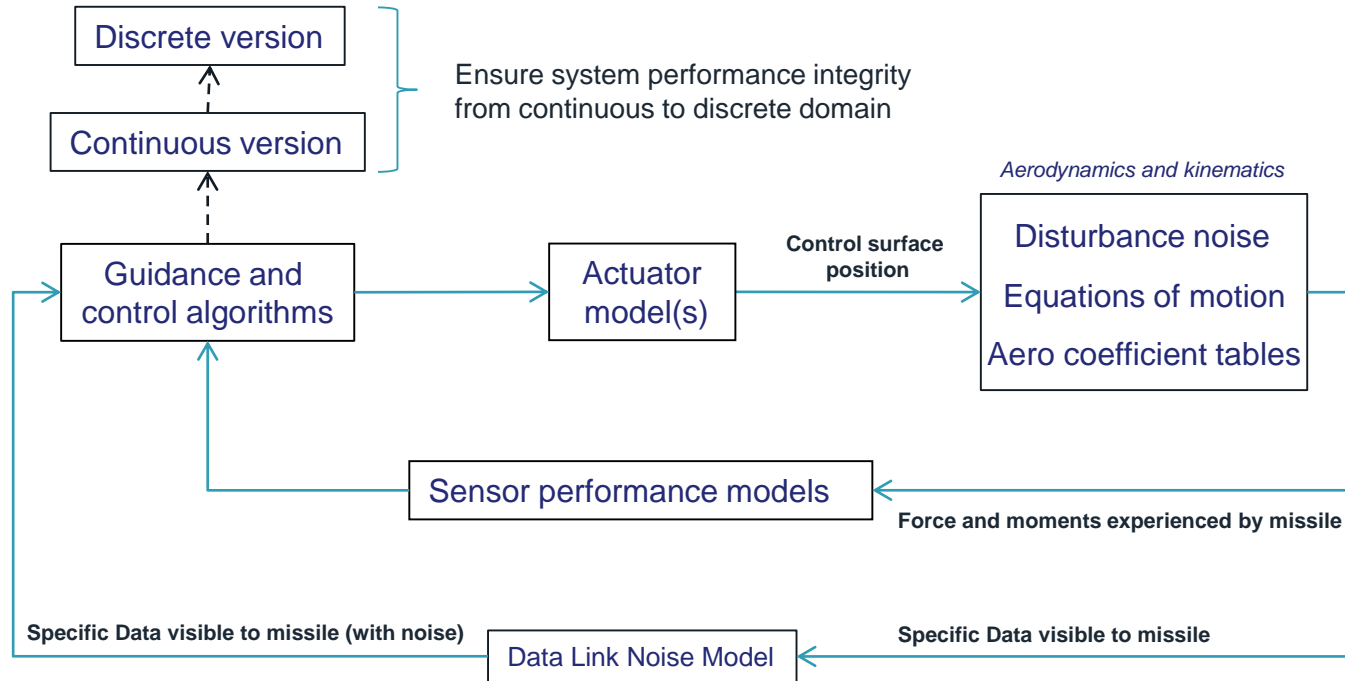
Discrete version

Continuous version

Ensure system performance integrity from continuous to discrete domain

Aerodynamics and kinematics

Guidance and control algorithms

Actuator model(s)

Control surface position

Disturbance noise

Equations of motion

Aero coefficient tables

Sensor performance models

Force and moments experienced by missile

Specific Data visible to missile (with noise)

Data Link Noise Model

Specific Data visible to missile